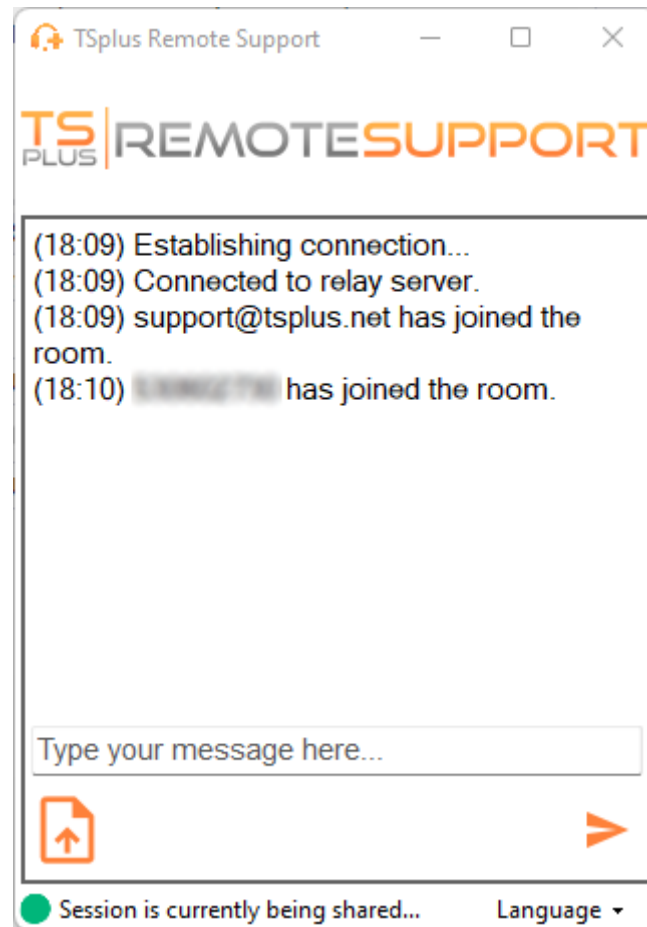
TSplus Remote Support

TS PLUS | REMOTESUPPORT

(18:09) Establishing connection...
(18:09) Connected to relay server.
(18:09) support@tsplus.net has joined the room.
(18:10) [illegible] has joined the room.

Type your message here...

Session is currently being shared...

Language